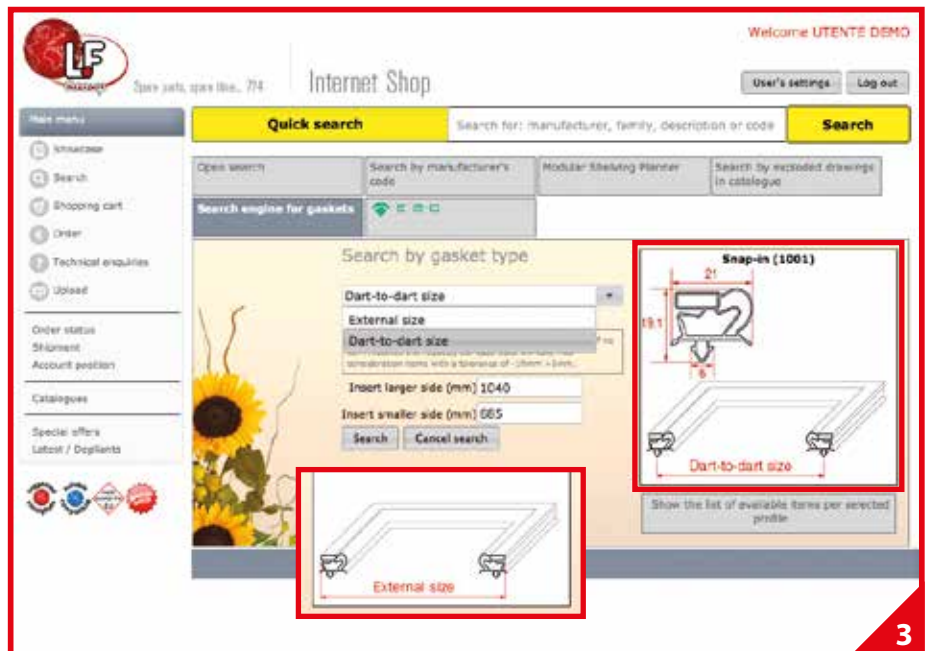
LF
Spare parts, spare time... ?!?
Internet Shop
Welcome UTENTE DEMO
User's settings
Log out
Main menu
Showcase
Search
Shopping cart
Order
Technical enquiries
Upload
Order status
Shipment
Account position
Catalogues
Special offers
Latest / Dogliants
Quick search
Search for: manufacturer, family, description or code
Search
Open search
Search by manufacturer's code
Modular Shelving Planner
Search by exploded drawings in catalogue
Search engine for gaskets
Search by gasket type
Dart-to-dart size
External size
Dart-to-dart size
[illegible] with a tolerance of -15mm/+1mm.
Insert larger side (mm) 1040
Insert smaller side (mm) 685
Search
Cancel search
Snap-in (1001)
21
19.1
6
Dart-to-dart size
Show the list of available items per selected profile
External size
3